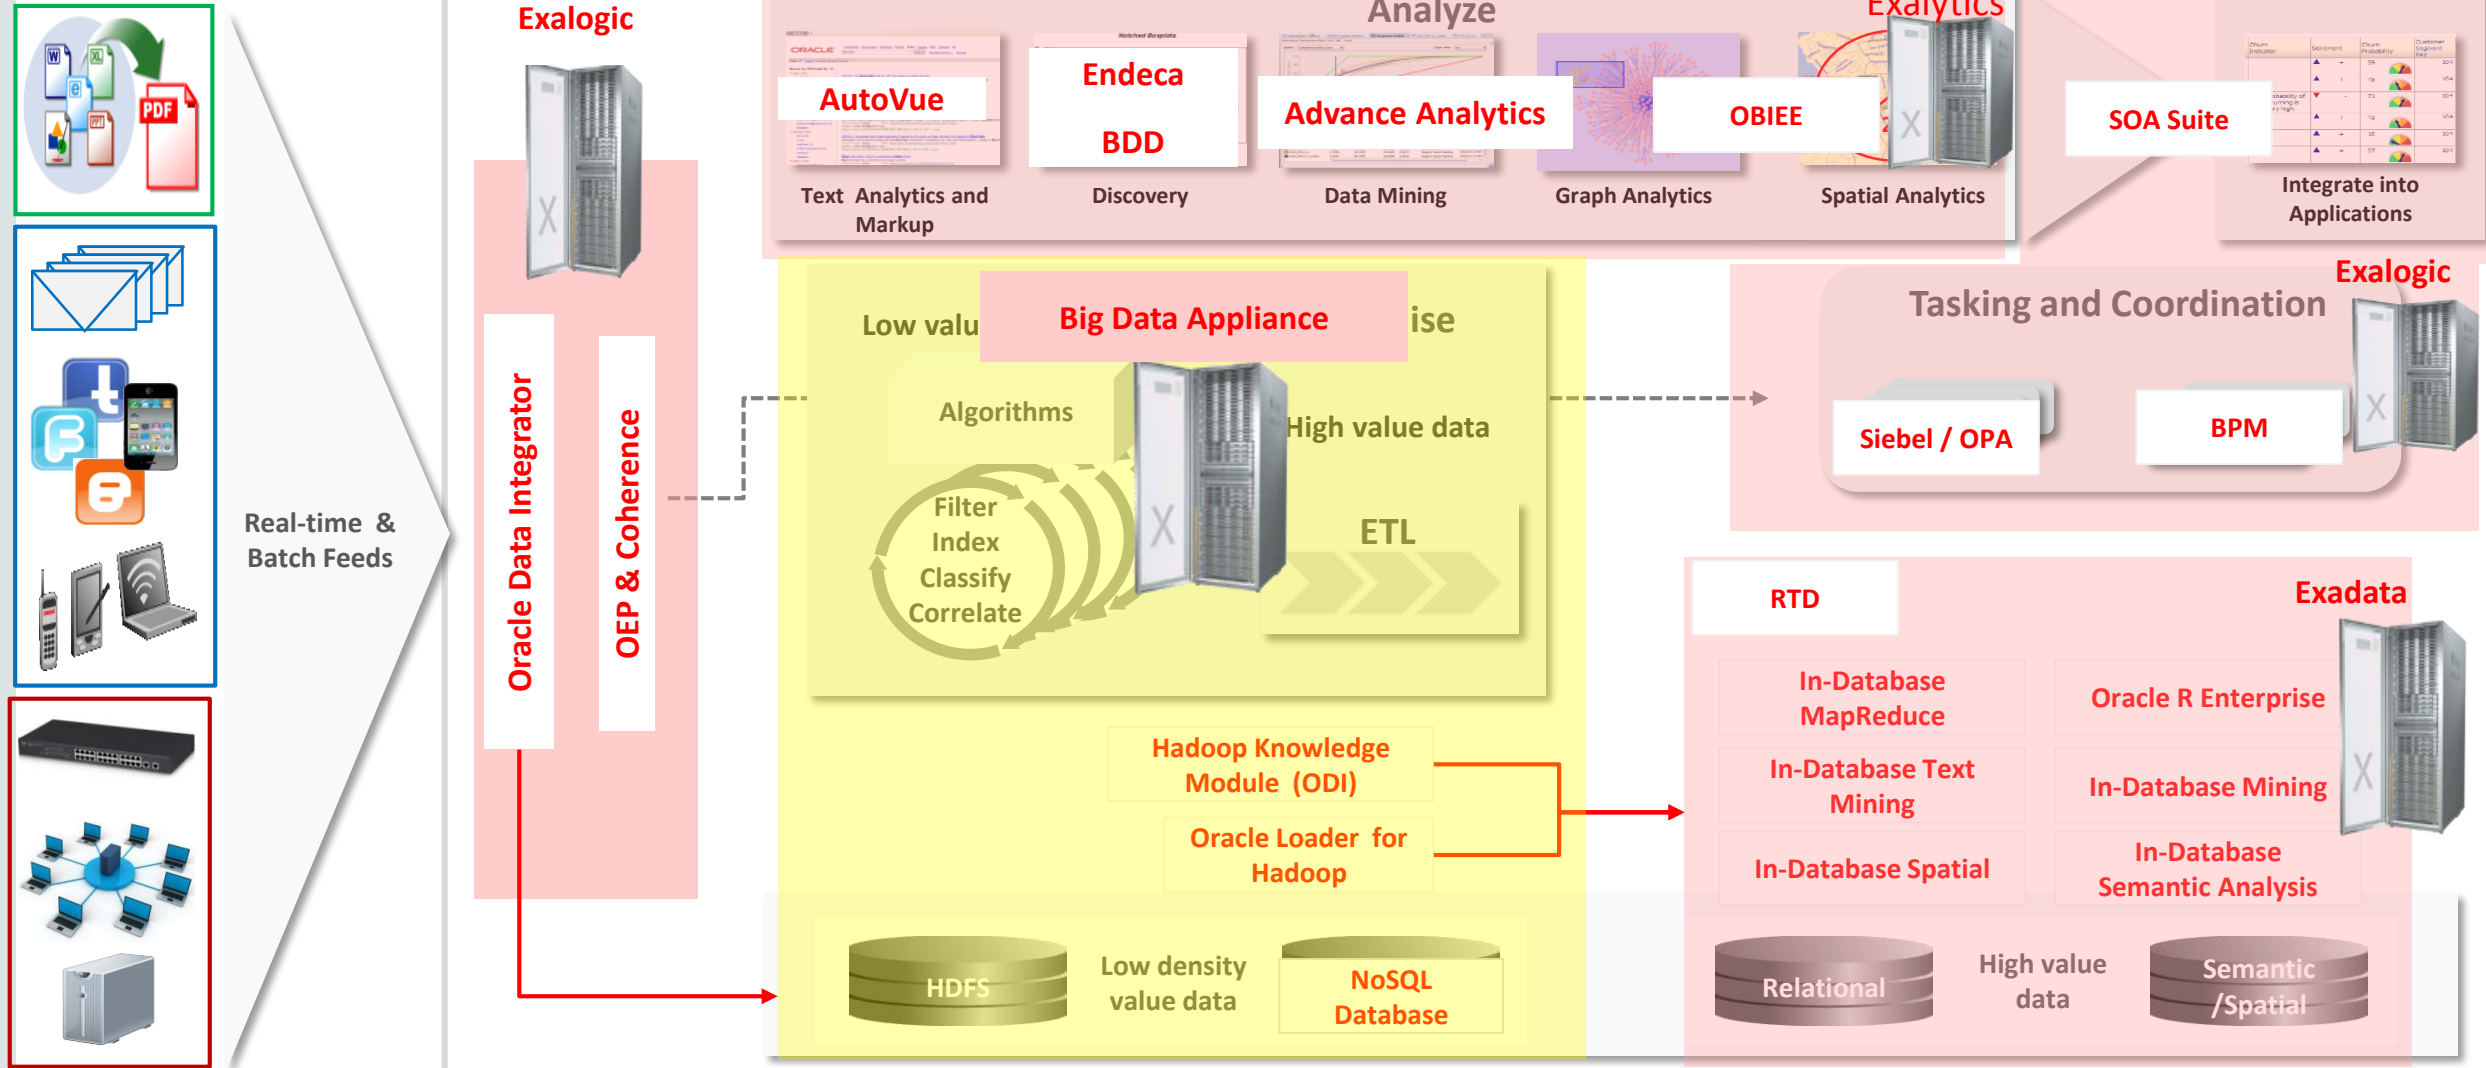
Real-time & Batch Feeds

Exalogic

Oracle Data Integrator

OEP & Coherence

Analyze

AutoVue

Text Analytics and Markup

Endeca

BDD

Discovery

Advance Analytics

Data Mining

Graph Analytics

OBIEE

Exalytics

Spatial Analytics

SOA Suite

Integrate into Applications

Low valu

Big Data Appliance

ise

Algorithms

High value data

Filter
Index
Classify
Correlate

ETL

Exalogic

Tasking and Coordination

Siebel / OPA

BPM

RTD

Exadata

In-Database MapReduce

Oracle R Enterprise

In-Database Text Mining

In-Database Mining

In-Database Spatial

In-Database Semantic Analysis

Hadoop Knowledge Module (ODI)

Oracle Loader for Hadoop

HDFS

Low density value data

NoSQL Database

Relational

High value data

Semantic /Spatial